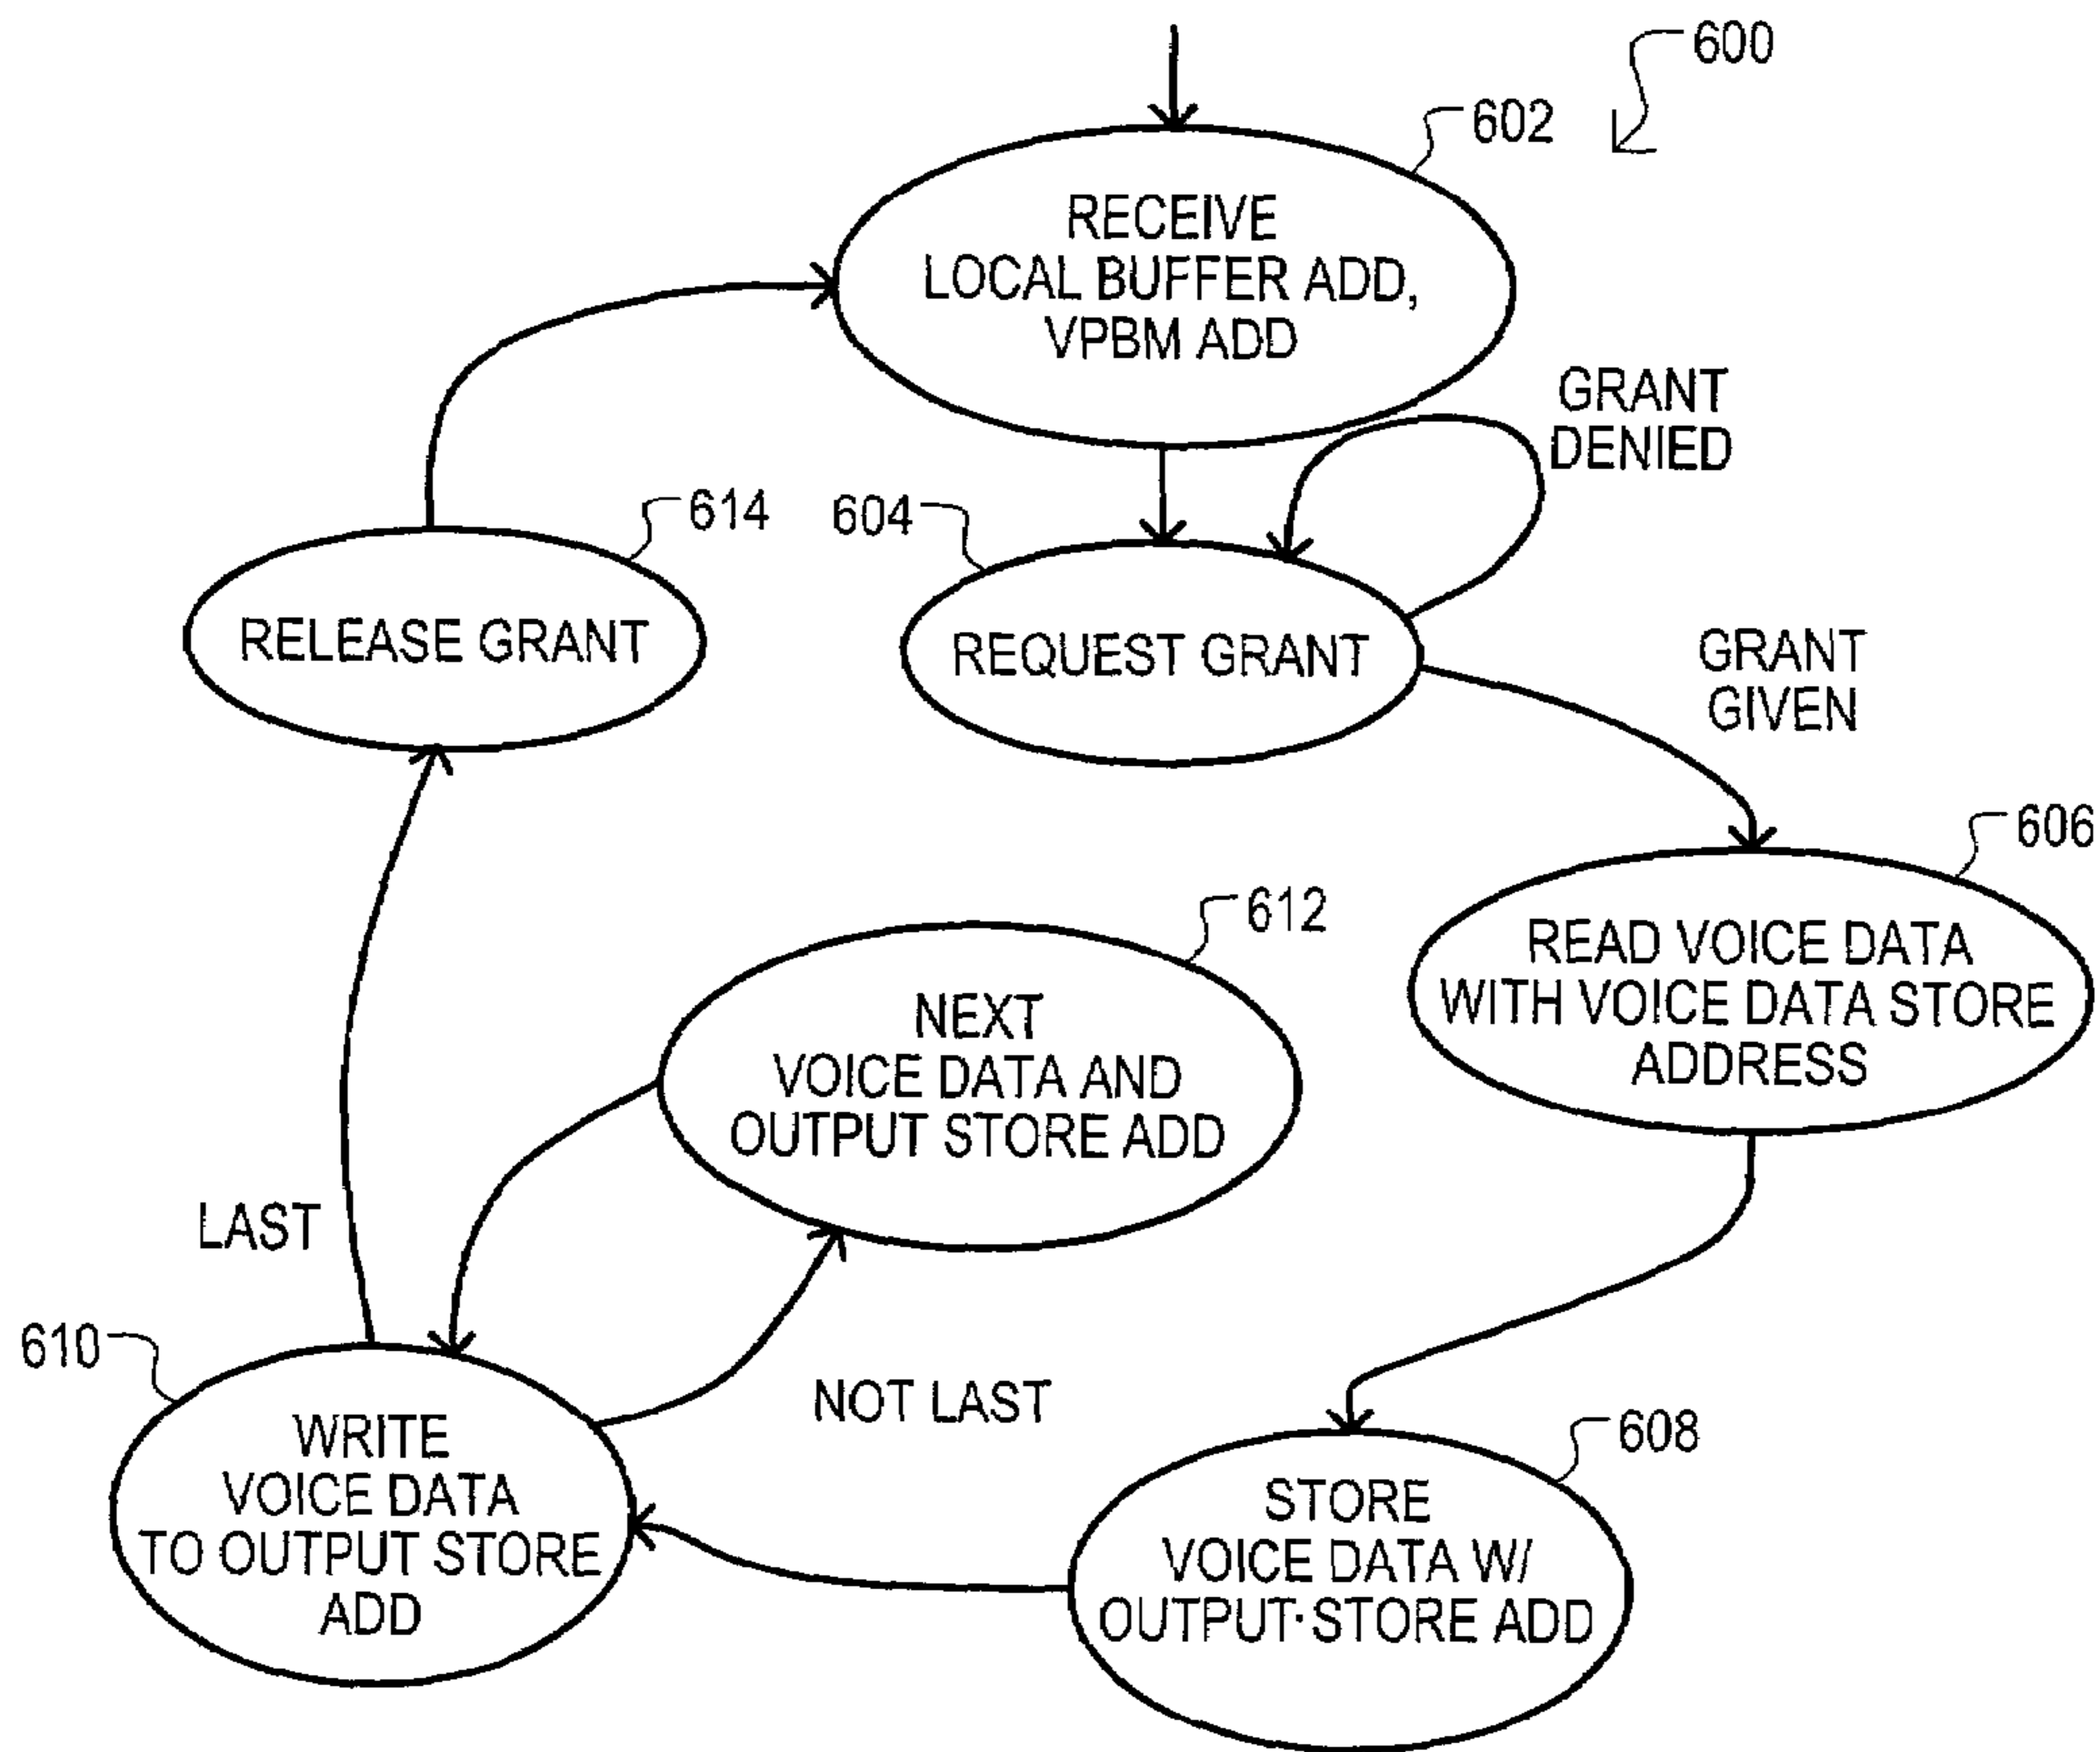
600

602

RECEIVE
LOCAL BUFFER ADD,
VPBM ADD

GRANT
DENIED

614

604

RELEASE GRANT

REQUEST GRANT

GRANT
GIVEN

606

612

READ VOICE DATA
WITH VOICE DATA STORE
ADDRESS

NEXT
VOICE DATA AND
OUTPUT STORE ADD

LAST

610

NOT LAST

608

WRITE
VOICE DATA
TO OUTPUT STORE
ADD

STORE
VOICE DATA W/
OUTPUT·STORE ADD